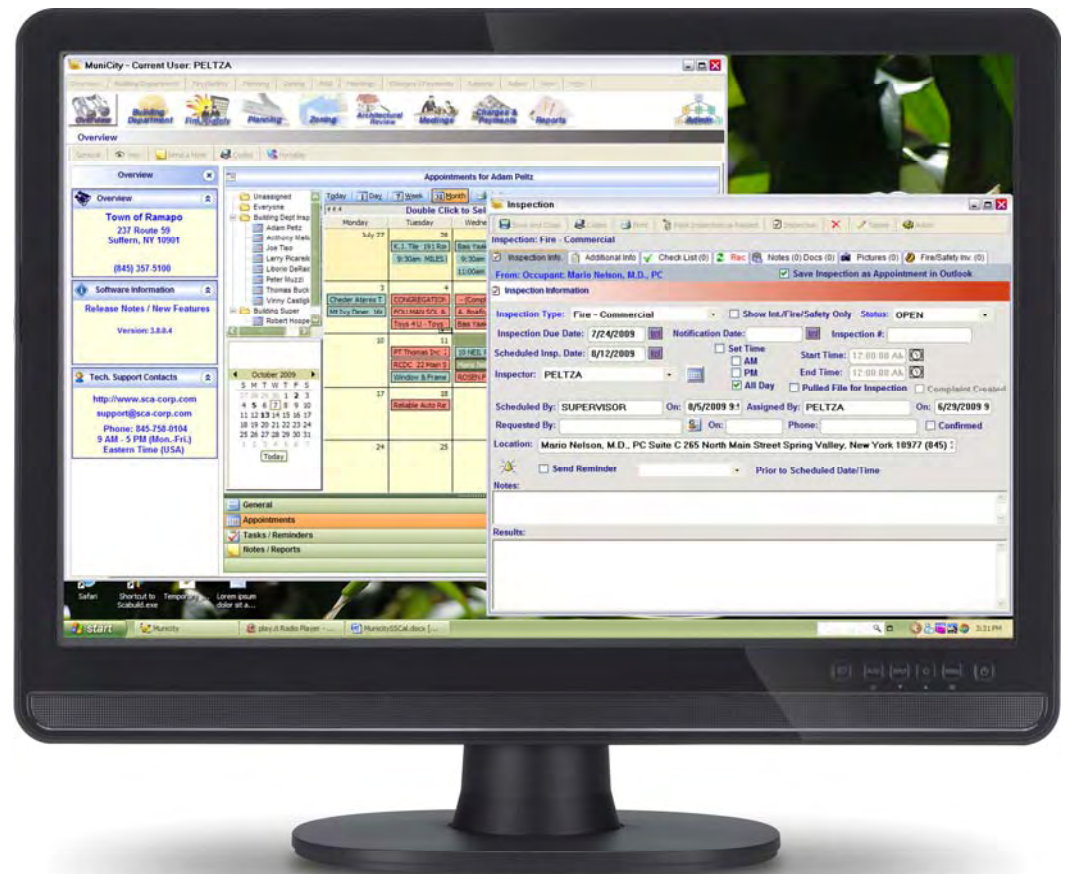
MuniCity - Current User: PELTZA

Overview
Building Department
Fire Safety
Planning
Zoning
Architectural Review
Meetings
Charges & Payments
Reports
Admin

Overview

Overview

Overview
Town of Ramapo
237 Route 59
Suffern, NY 10901

(845) 357-5100

Software Information
Release Notes / New Features
Version: 3.8.0.4

Tech. Support Contacts
http://www.sca-corp.com
support@sca-corp.com
Phone: 845-758-0104
9 AM - 5 PM (Mon.-Fri.)
Eastern Time (USA)

Appointments for Adam Peltz

Unassigned
Everyone
Building Dept Insp
Adam Peltz
Anthony Mele
Joe Tiso
Larry Picarelli
Liborio DeRaffele
Peter Muzzi
Thomas Buck
Vinny Castiglia
Building Super
Robert Hospe

Today
Day
Week
Month

Double Click to Sel

Monday
Tuesday
Wedne

October 2009
S M T W T F S
27 28 29 30 1 2 3
4 5 6 7 8 9 10
11 12 13 14 15 16 17
18 19 20 21 22 23 24
25 26 27 28 29 30 31
1 2 3 4 5 6 7
Today

General
Appointments
Tasks / Reminders
Notes / Reports

Inspection

Inspection: Fire - Commercial
Inspection Info.
Additional Info
Check List (0)
Rec
Notes (0) Docs (0)
Pictures (0)
Fire/Safety Inv. (0)
From: Occupant: Mario Nelson, M.D., PC
Save Inspection as Appointment in Outlook
Inspection Information

Inspection Type: Fire - Commercial
Show Int./Fire/Safety Only
Status: OPEN
Inspection Due Date: 7/24/2009
Notification Date:
Inspection #:
Set Time
Scheduled Insp. Date: 8/12/2009
AM
Start Time: 12:00:00 AM
PM
End Time: 12:00:00 AM
Inspector: PELTZA
All Day
Pulled File for Inspection
Complaint Created
Scheduled By: SUPERVISOR
On: 8/5/2009 9:
Assigned By: PELTZA
On: 6/29/2009 9
Requested By:
On:
Phone:
Confirmed
Location: Mario Nelson, M.D., PC Suite C 265 North Main Street Spring Valley, New York 10977 (845)
Send Reminder
Prior to Scheduled Date/Time
Notes:
Results:

Start
Municity
3:31 PM